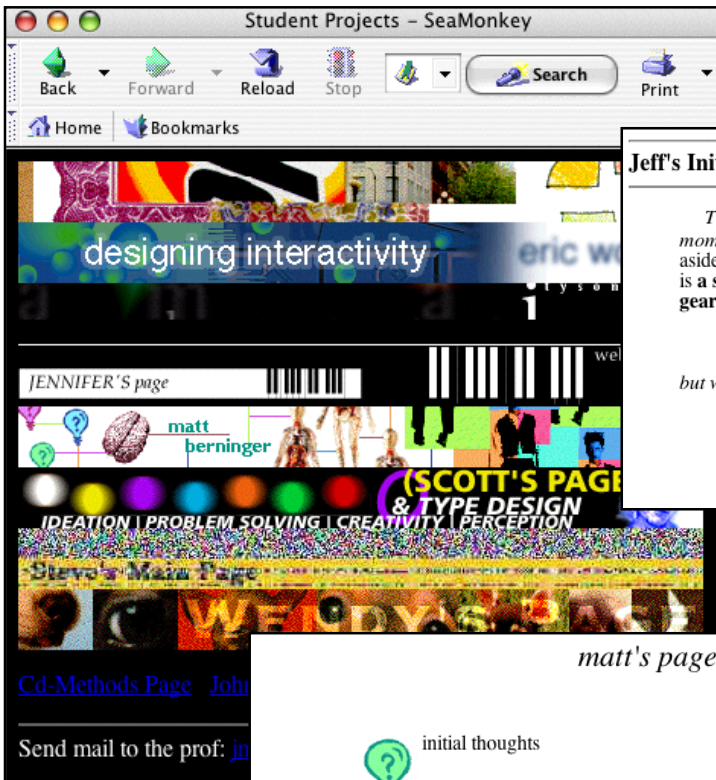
Student Projects - SeaMonkey

Back Forward Reload Stop Search Print

Home Bookmarks

designing interactivity

eric w

tyson

we

JENNIFER'S page

matt berninger

(SCOTT'S PAGE & TYPE DESIGN

IDEATION | PROBLEM SOLVING | CREATIVITY | PERCEPTION

WENDY'S PAGE

Cd-Methods Page John

Send mail to the prof: in

Jeff's Ini

T mom aside is a s gear

but w

matt's page

initial thoughts